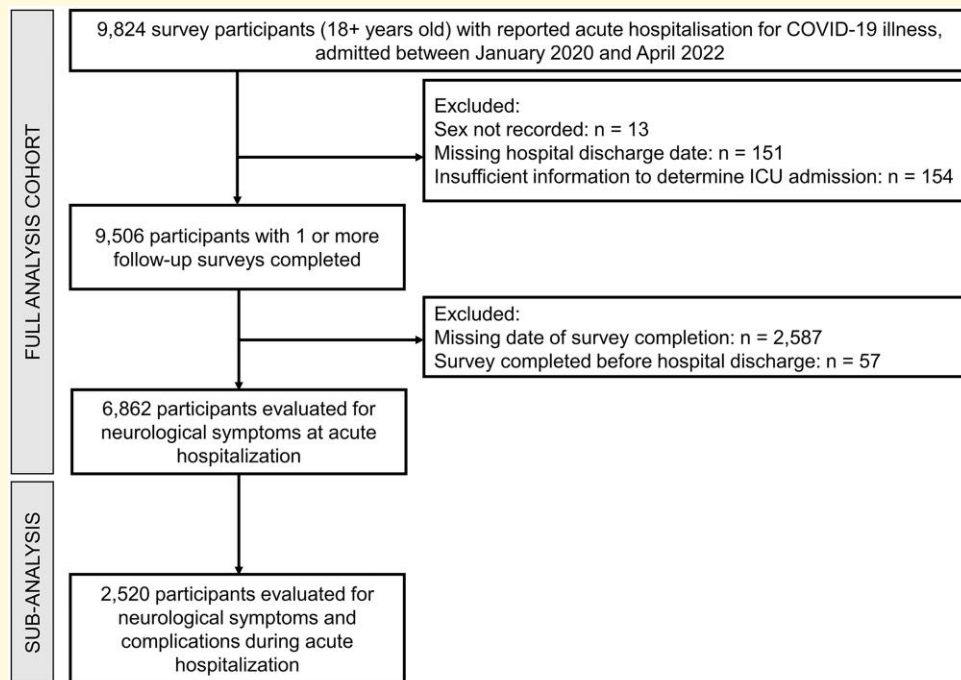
FULL ANALYSIS COHORT

9,824 survey participants (18+ years old) with reported acute hospitalisation for COVID-19 illness, admitted between January 2020 and April 2022

Excluded:
Sex not recorded: n = 13
Missing hospital discharge date: n = 151
Insufficient information to determine ICU admission: n = 154

9,506 participants with 1 or more follow-up surveys completed

Excluded:
Missing date of survey completion: n = 2,587
Survey completed before hospital discharge: n = 57

6,862 participants evaluated for neurological symptoms at acute hospitalization

SUB-ANALYSIS

2,520 participants evaluated for neurological symptoms and complications during acute hospitalization